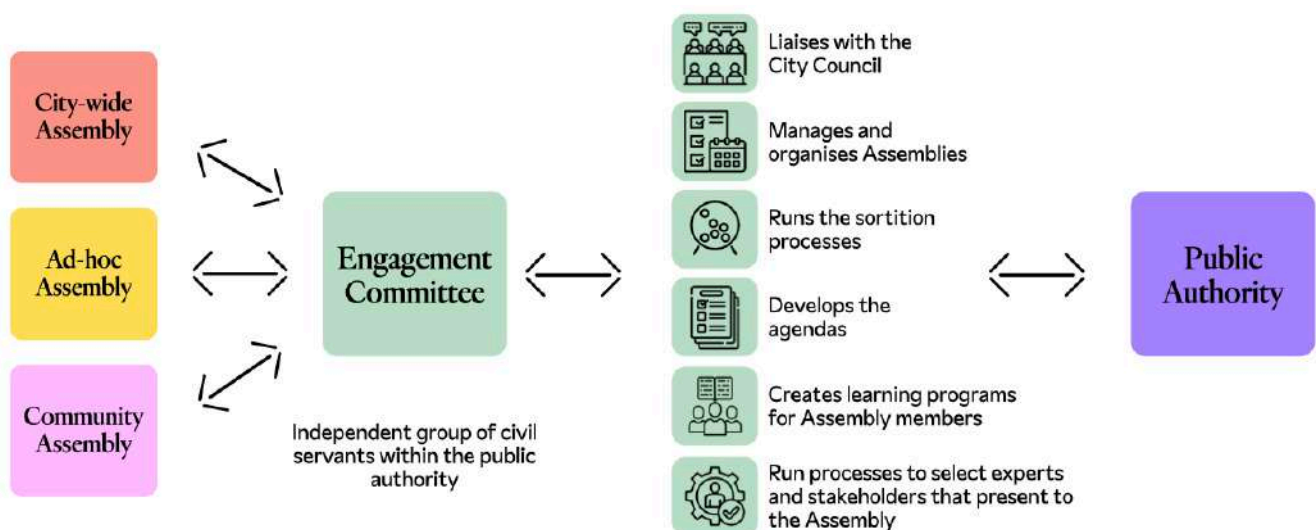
City-wide Assembly

Ad-hoc Assembly

Community Assembly

Engagement Committee

Independent group of civil servants within the public authority

Liaises with the City Council

Manages and organises Assemblies

Runs the sortition processes

Develops the agendas

Creates learning programs for Assembly members

Run processes to select experts and stakeholders that present to the Assembly

Public Authority